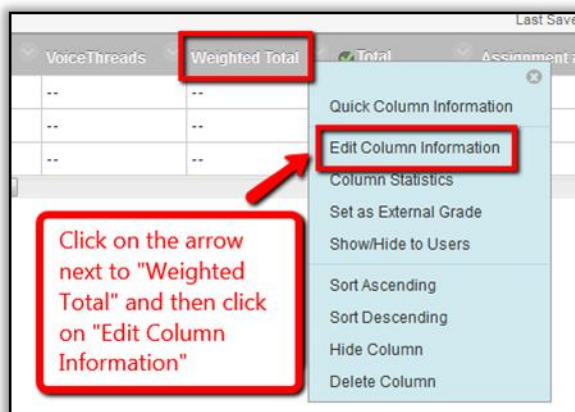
Last Save

| VoiceThreads | Weighted Total | Total | Assignment |
|---|---|---|---|
| -- | -- | | |
| -- | -- | | |
| -- | -- | | |

Quick Column Information
Edit Column Information
Column Statistics
Set as External Grade
Show/Hide to Users
Sort Ascending
Sort Descending
Hide Column
Delete Column

Click on the arrow next to "Weighted Total" and then click on "Edit Column Information"